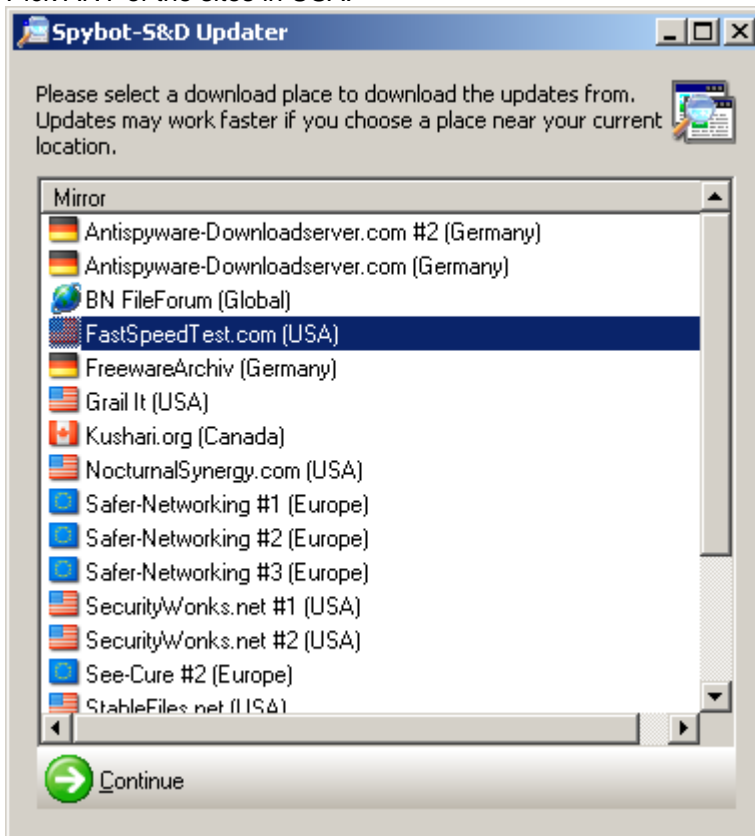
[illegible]

Spybot-S&D Updater

Please select a download place to download the updates from. Updates may work faster if you choose a place near your current location.

Mirror
Antispyware-Downloadserver.com #2 (Germany)
Antispyware-Downloadserver.com (Germany)
BN FileForum (Global)
FastSpeedTest.com (USA)
FreewareArchiv (Germany)
Grail It (USA)
Kushari.org (Canada)
NocturnalSynergy.com (USA)
Safer-Networking #1 (Europe)
Safer-Networking #2 (Europe)
Safer-Networking #3 (Europe)
SecurityWonks.net #1 (USA)
SecurityWonks.net #2 (USA)
See-Cure #2 (Europe)
StableFiles.net (USA)

Continue